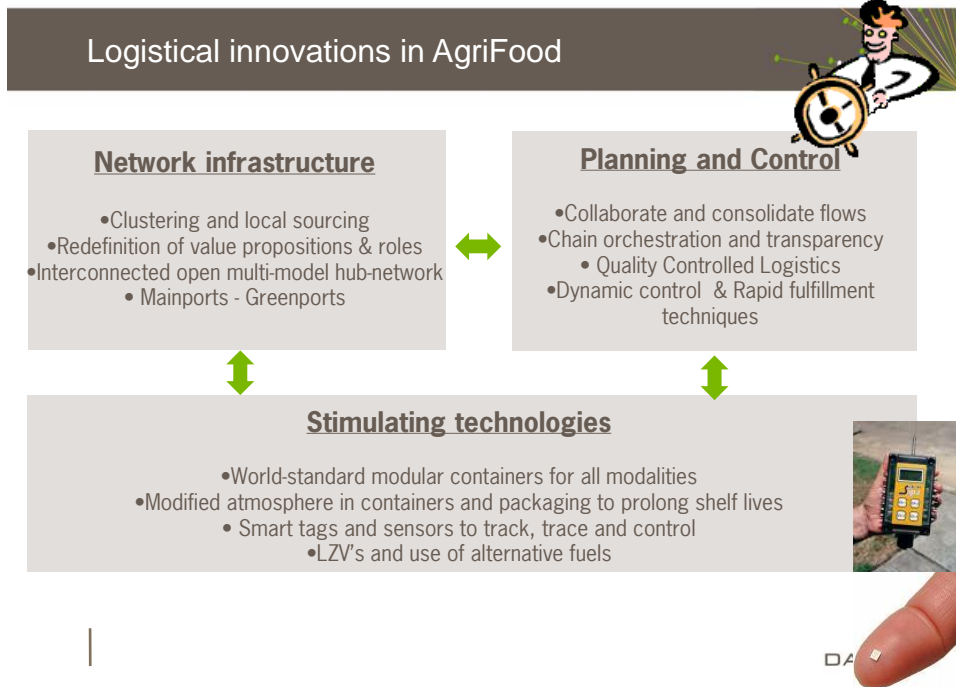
Logistical innovations in AgriFood

Network infrastructure

•Clustering and local sourcing
•Redefinition of value propositions & roles
•Interconnected open multi-model hub-network
• Mainports - Greenports

Planning and Control

•Collaborate and consolidate flows
•Chain orchestration and transparency
• Quality Controlled Logistics
•Dynamic control & Rapid fulfillment techniques

Stimulating technologies

•World-standard modular containers for all modalities
•Modified atmosphere in containers and packaging to prolong shelf lives
• Smart tags and sensors to track, trace and control
•LZV's and use of alternative fuels

DA